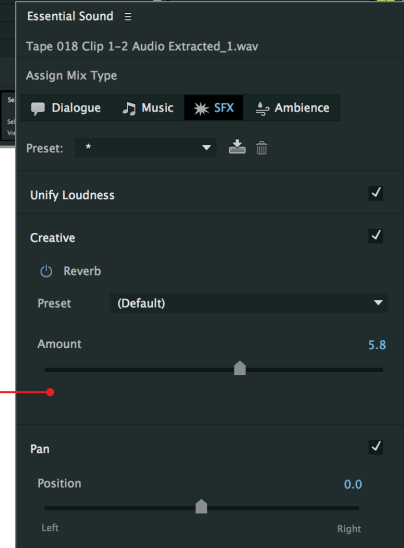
Essential Sound ≡

Tape 018 Clip 1-2 Audio Extracted_1.wav

Assign Mix Type

Dialogue

Music

SFX

Ambience

Preset: *

Unify Loudness

Creative

Reverb

Preset (Default)

Amount 5.8

Pan

Position 0.0

Left Right